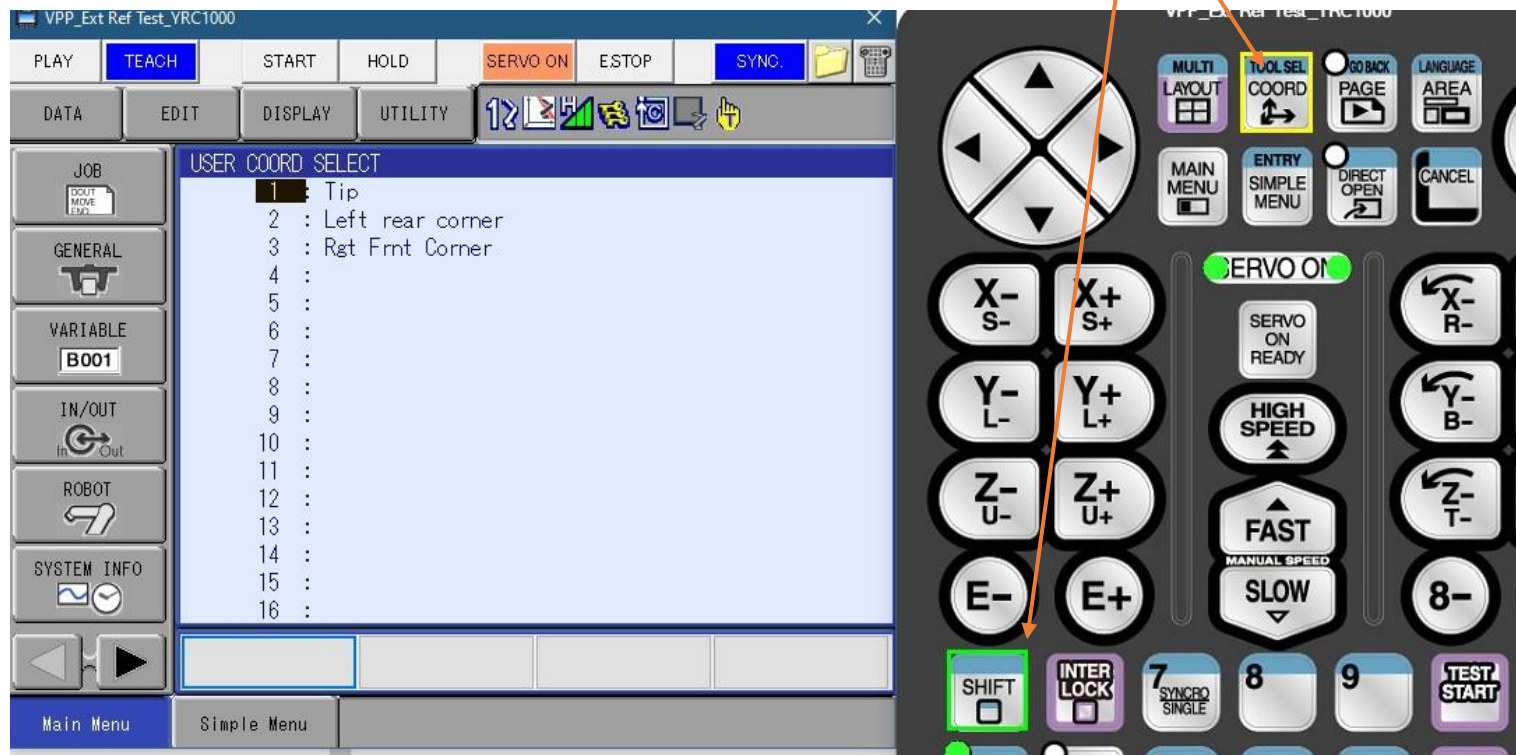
VPP_Ext Ref Test_YRC1000

PLAY TEACH START HOLD SERVO ON ESTOP SYNC.

DATA EDIT DISPLAY UTILITY

JOB
DOUT MOVE END

GENERAL

VARIABLE
B001

IN/OUT
In Out

ROBOT

SYSTEM INFO

USER COORD SELECT
1 : Tip
2 : Left rear corner
3 : Rgt Frnt Corner
4 :
5 :
6 :
7 :
8 :
9 :
10 :
11 :
12 :
13 :
14 :
15 :
16 :

Main Menu Simple Menu

VPP_Ex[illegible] Ref Test_YRC1000

MULTI LAYOUT
TOOL SEL COORD
GO BACK PAGE
LANGUAGE AREA

MAIN MENU
ENTRY SIMPLE MENU
DIRECT OPEN
CANCEL

SERVO ON

X- S-
X+ S+
SERVO ON READY
X- R-

Y- L-
Y+ L+
HIGH SPEED
Y- B-

Z- U-
Z+ U+
FAST
Z- T-

MANUAL SPEED

E-
E+
SLOW
8-

SHIFT
INTER LOCK
7 SYNCRO SINGLE
8
9
TEST START